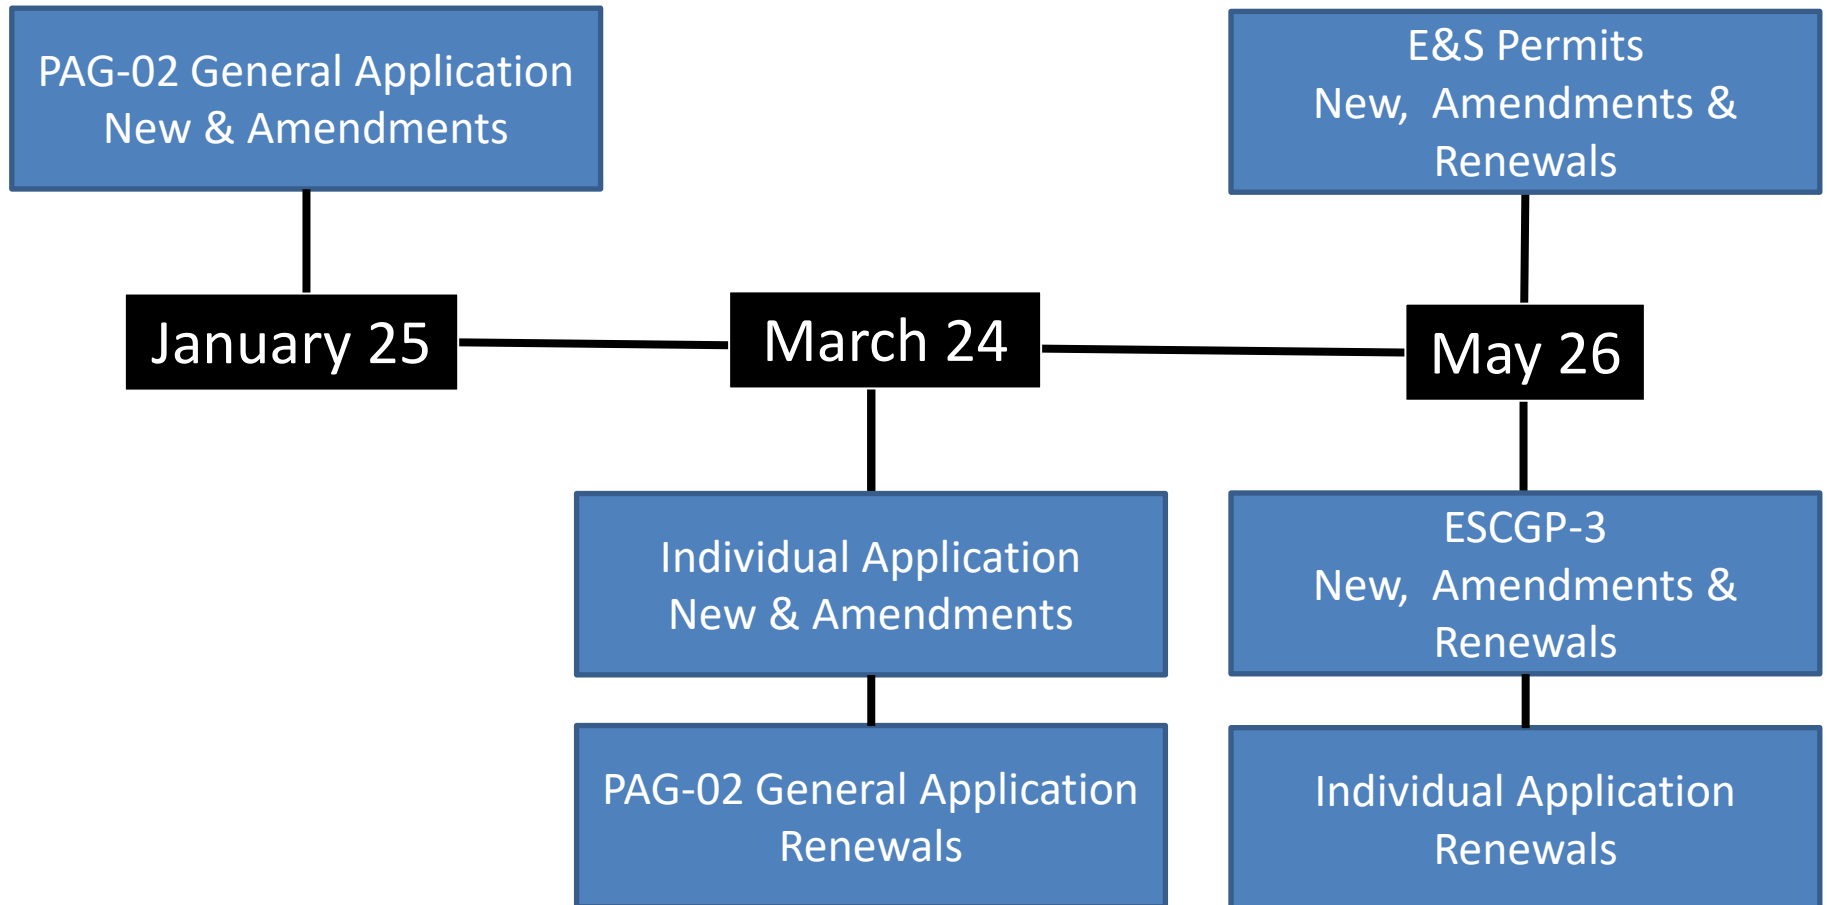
PAG-02 General Application
New & Amendments

E&S Permits
New, Amendments & Renewals

January 25

March 24

May 26

Individual Application
New & Amendments

ESCGP-3
New, Amendments & Renewals

PAG-02 General Application
Renewals

Individual Application
Renewals